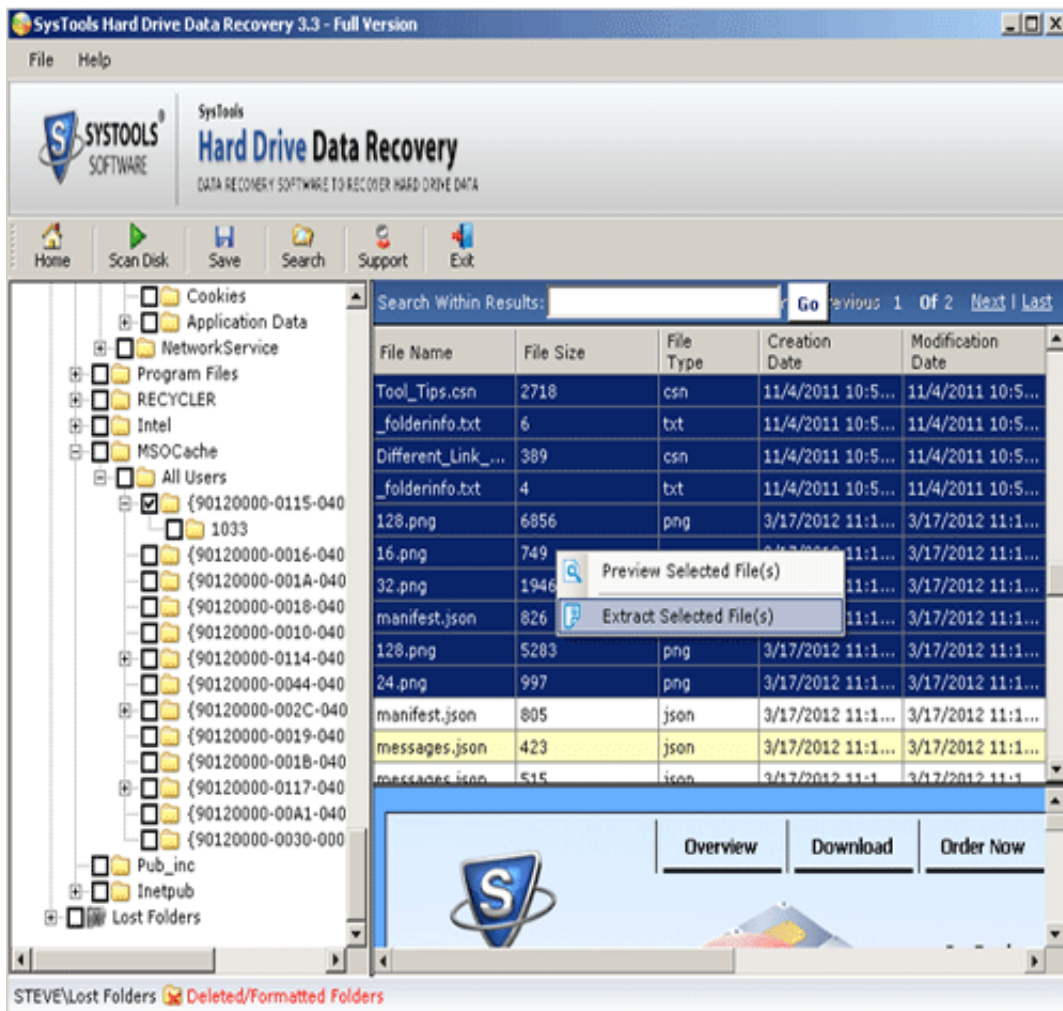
SysTools Hard Drive Data Recovery 3.3 - Full Version

File Help

SYSTOOLS SOFTWARE

SysTools
Hard Drive Data Recovery
DATA RECOVERY SOFTWARE TO RECOVER HARD DRIVE DATA

Home Scan Disk Save Search Support Exit

Cookies
Application Data
NetworkService
Program Files
RECYCLER
Intel
MSOCache
All Users
{90120000-0115-040
1033
{90120000-0016-040
{90120000-001A-040
{90120000-0018-040
{90120000-0010-040
{90120000-0114-040
{90120000-0044-040
{90120000-002C-040
{90120000-0019-040
{90120000-001B-040
{90120000-0117-040
{90120000-00A1-040
{90120000-0030-000
Pub_inc
Inetpub
Lost Folders

Search Within Results: Go revious 1 Of 2 Next | Last

| File Name | File Size | File Type | Creation Date | Modification Date |
|---|---|---|---|---|
| Tool_Tips.csn | 2718 | csn | 11/4/2011 10:5... | 11/4/2011 10:5... |
| _folderinfo.txt | 6 | txt | 11/4/2011 10:5... | 11/4/2011 10:5... |
| Different_Link_... | 389 | csn | 11/4/2011 10:5... | 11/4/2011 10:5... |
| _folderinfo.txt | 4 | txt | 11/4/2011 10:5... | 11/4/2011 10:5... |
| 128.png | 6856 | png | 3/17/2012 11:1... | 3/17/2012 11:1... |
| 16.png | 749 | | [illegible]11:1... | 3/17/2012 11:1... |
| 32.png | 1946 | | 11:1... | 3/17/2012 11:1... |
| manifest.json | 826 | | 11:1... | 3/17/2012 11:1... |
| 128.png | 5283 | png | 3/17/2012 11:1... | 3/17/2012 11:1... |
| 24.png | 997 | png | 3/17/2012 11:1... | 3/17/2012 11:1... |
| manifest.json | 805 | json | 3/17/2012 11:1... | 3/17/2012 11:1... |
| messages.json | 423 | json | 3/17/2012 11:1... | 3/17/2012 11:1... |
| messages.json | 515 | json | 3/17/2012 11:1 | 3/17/2012 11:1 |

Preview Selected File(s)
Extract Selected File(s)

Overview Download Order Now

STEVE\Lost Folders Deleted/Formatted Folders